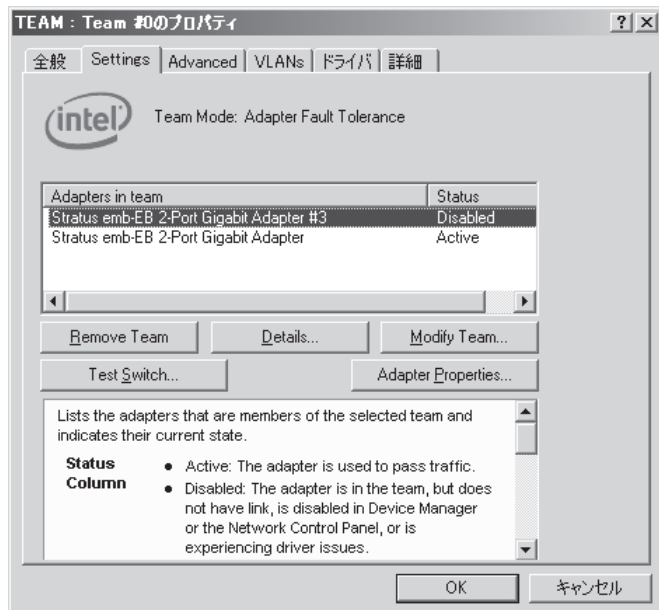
TEAM : Team #0のプロパティ

?

X

全般

Settings

Advanced

VLANs

ドライバ

詳細

intel

Team Mode: Adapter Fault Tolerance

| Adapters in team | Status |
|---|---|
| Stratus emb-EB 2-Port Gigabit Adapter #3 | Disabled |
| Stratus emb-EB 2-Port Gigabit Adapter | Active |

Remove Team

Details...

Modify Team...

Test Switch...

Adapter Properties...

Lists the adapters that are members of the selected team and indicates their current state.

Status Column

• Active: The adapter is used to pass traffic.

• Disabled: The adapter is in the team, but does not have link, is disabled in Device Manager or the Network Control Panel, or is experiencing driver issues.

OK

キャンセル